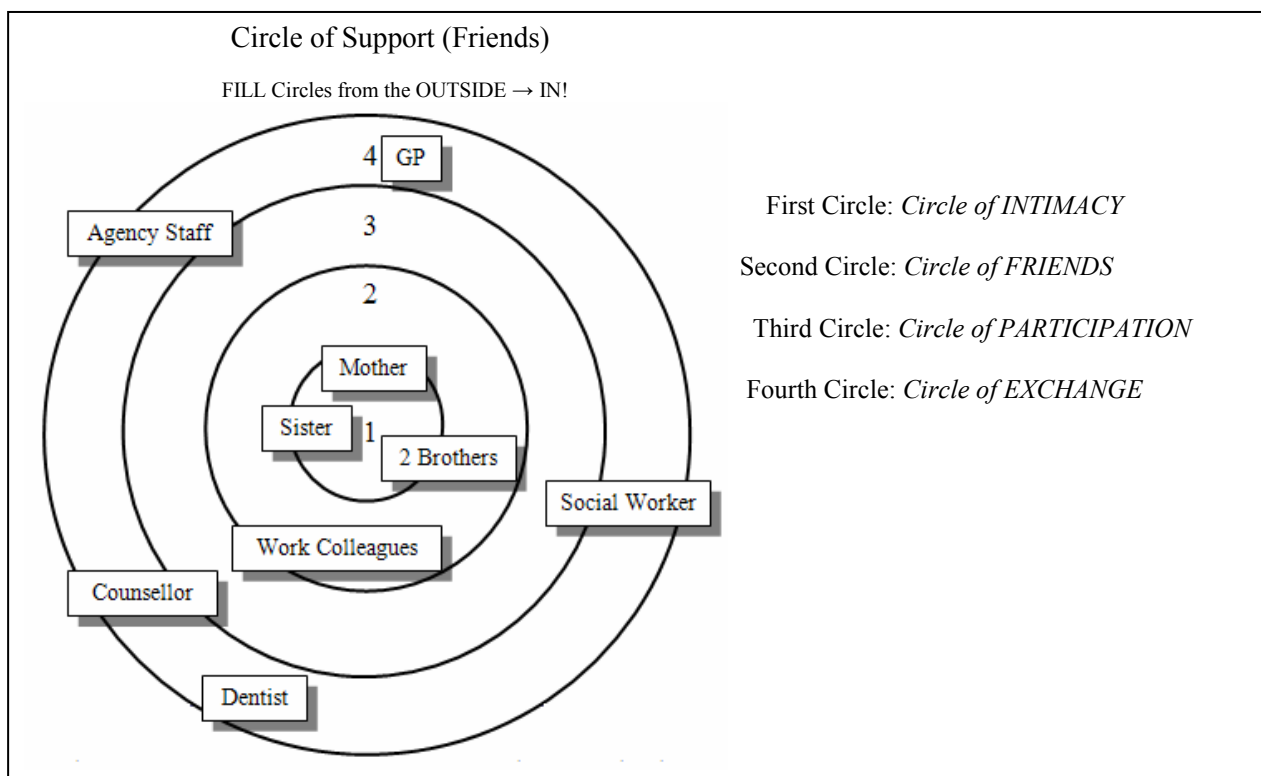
Circle of Support (Friends)

FILL Circles from the OUTSIDE → IN!

4 GP

Agency Staff

3

2

Mother

Sister

1

2 Brothers

Social Worker

Work Colleagues

Counsellor

Dentist

First Circle: *Circle of INTIMACY*

Second Circle: *Circle of FRIENDS*

Third Circle: *Circle of PARTICIPATION*

Fourth Circle: *Circle of EXCHANGE*